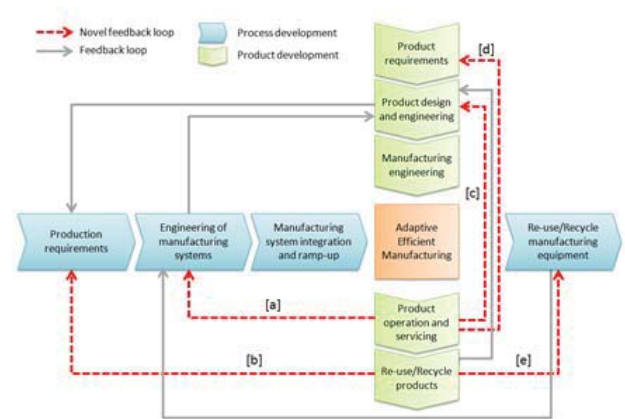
Novel feedback loop
Feedback loop
Process development
Product development

Product requirements
[d]
Product design and engineering
Manufacturing engineering
[c]

Production requirements
Engineering of manufacturing systems
Manufacturing system integration and ramp-up
Adaptive Efficient Manufacturing
Re-use/Recycle manufacturing equipment

[a]
Product operation and servicing
[b]
[e]
Re-use/Recycle products